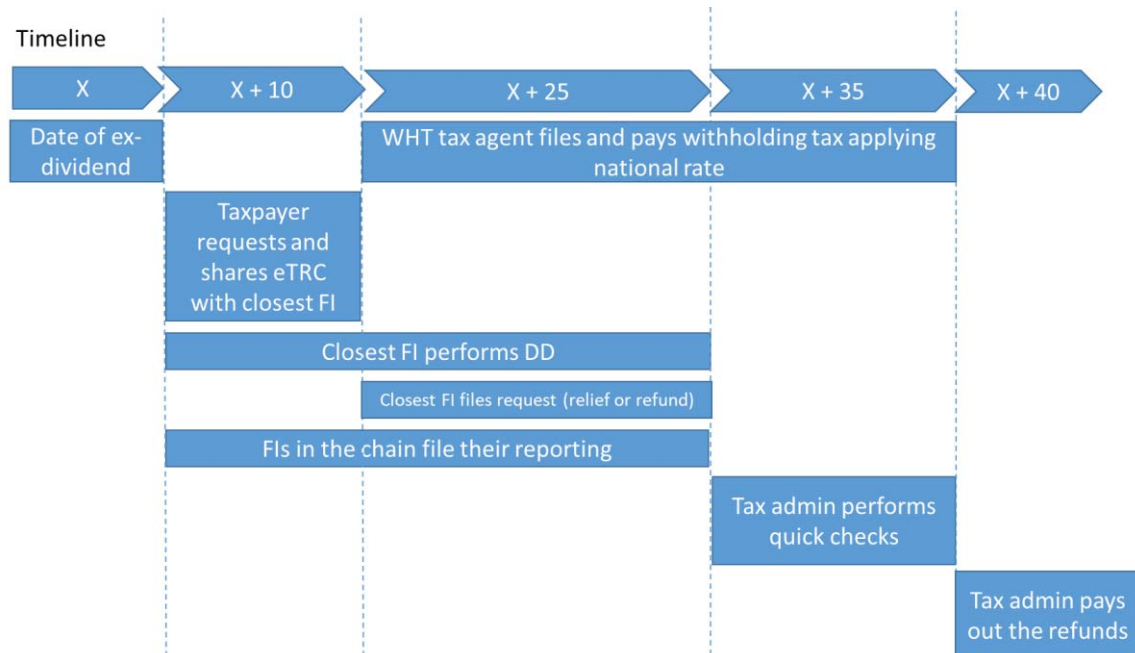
Timeline

X

X + 10

X + 25

X + 35

X + 40

Date of ex-dividend

WHT tax agent files and pays withholding tax applying national rate

Taxpayer requests and shares eTRC with closest FI

Closest FI performs DD

Closest FI files request (relief or refund)

FIs in the chain file their reporting

Tax admin performs quick checks

Tax admin pays out the refunds